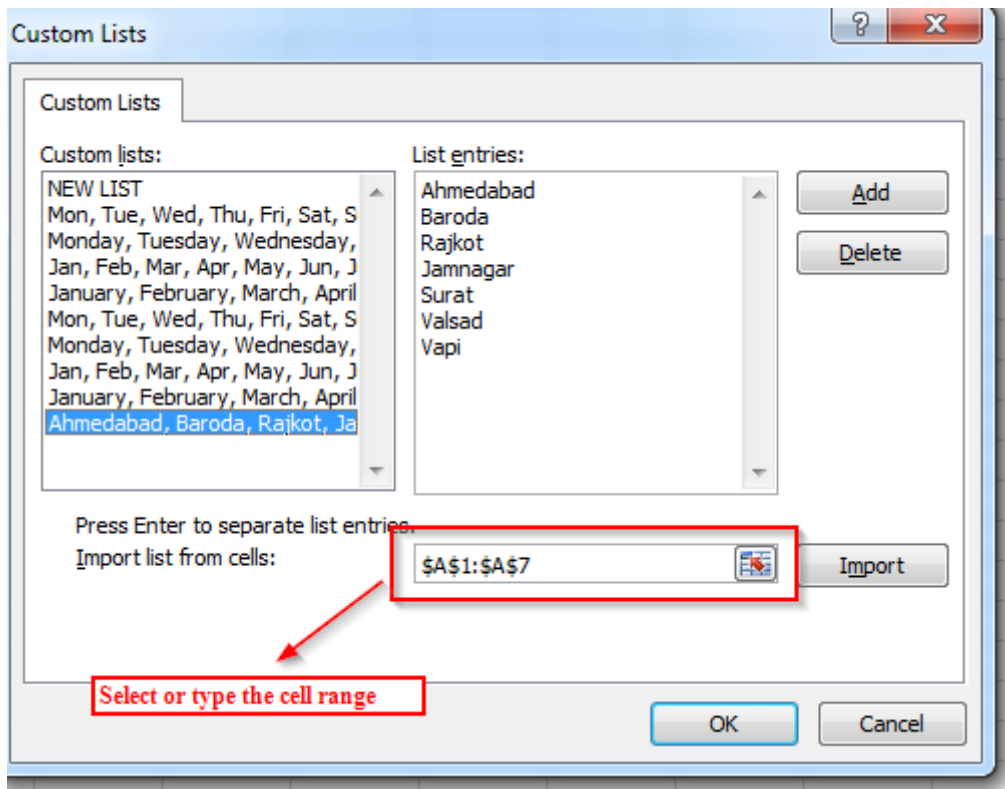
Custom Lists

?

X

Custom Lists

Custom lists:

NEW LIST
Mon, Tue, Wed, Thu, Fri, Sat, S
Monday, Tuesday, Wednesday,
Jan, Feb, Mar, Apr, May, Jun, J
January, February, March, April
Mon, Tue, Wed, Thu, Fri, Sat, S
Monday, Tuesday, Wednesday,
Jan, Feb, Mar, Apr, May, Jun, J
January, February, March, April
Ahmedabad, Baroda, Rajkot, Ja

List entries:

Ahmedabad
Baroda
Rajkot
Jamnagar
Surat
Valsad
Vapi

Add

Delete

Press Enter to separate list entries.

Import list from cells:

$A$1:$A$7

Import

Select or type the cell range

OK

Cancel